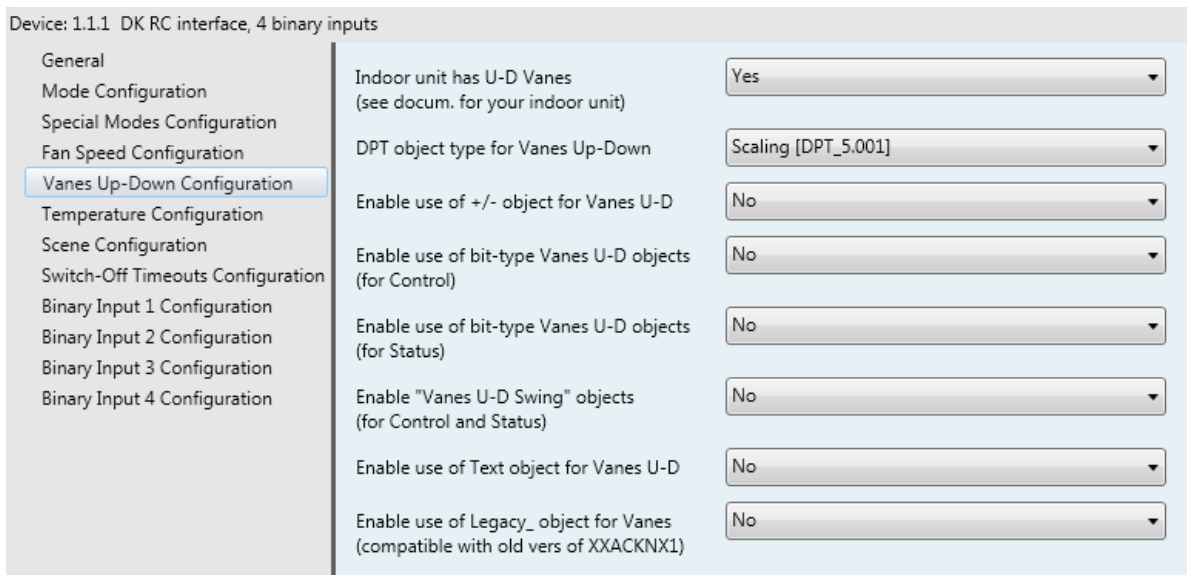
Device: 1.1.1 DK RC interface, 4 binary inputs

General
Mode Configuration
Special Modes Configuration
Fan Speed Configuration
Vanes Up-Down Configuration
Temperature Configuration
Scene Configuration
Switch-Off Timeouts Configuration
Binary Input 1 Configuration
Binary Input 2 Configuration
Binary Input 3 Configuration
Binary Input 4 Configuration

Indoor unit has U-D Vanes (see docum. for your indoor unit) | Yes

DPT object type for Vanes Up-Down | Scaling [DPT_5.001]

Enable use of +/- object for Vanes U-D | No

Enable use of bit-type Vanes U-D objects (for Control) | No

Enable use of bit-type Vanes U-D objects (for Status) | No

Enable "Vanes U-D Swing" objects (for Control and Status) | No

Enable use of Text object for Vanes U-D | No

Enable use of Legacy_ object for Vanes (compatible with old vers of XXACKNX1) | No